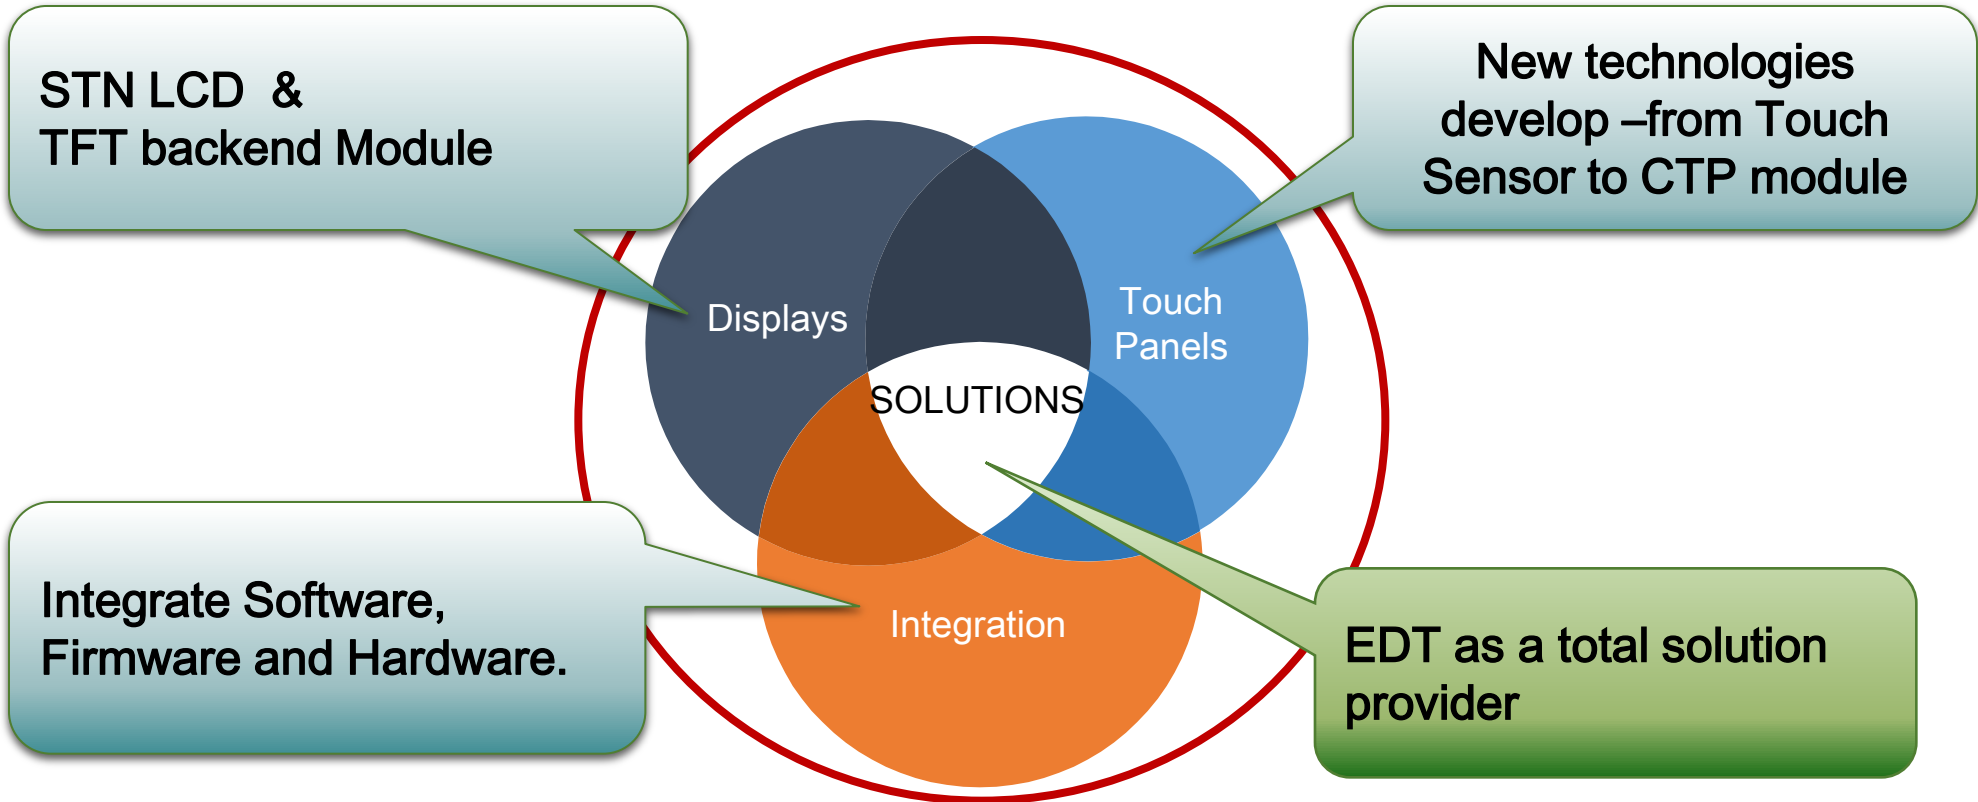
STN LCD &
TFT backend Module

New technologies develop –from Touch Sensor to CTP module

Displays

Touch Panels

SOLUTIONS

Integration

Integrate Software, Firmware and Hardware.

EDT as a total solution provider